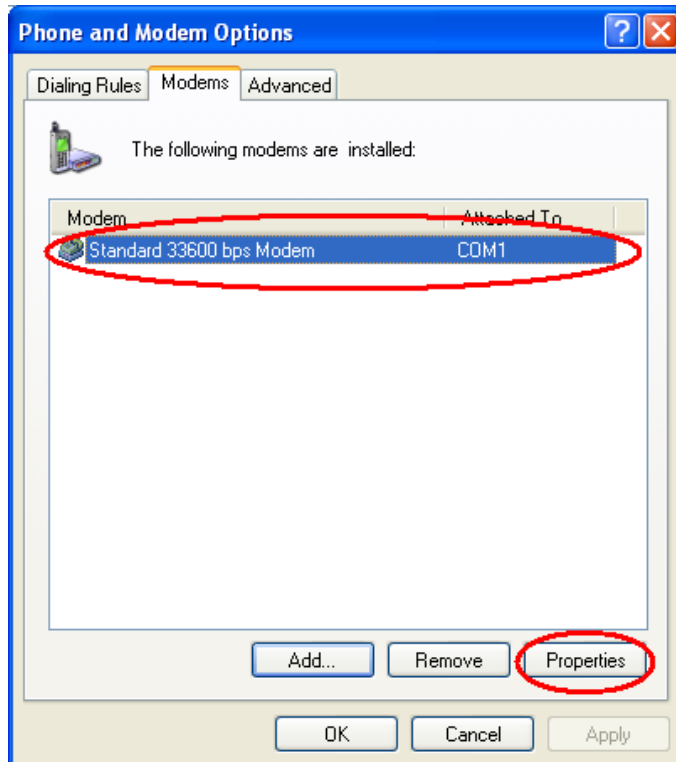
Phone and Modem Options

Dialing Rules | Modems | Advanced

The following modems are installed:

| Modem | Attached To |
|---|---|
| Standard 33600 bps Modem | COM1 |

Add... | Remove | Properties

OK | Cancel | Apply